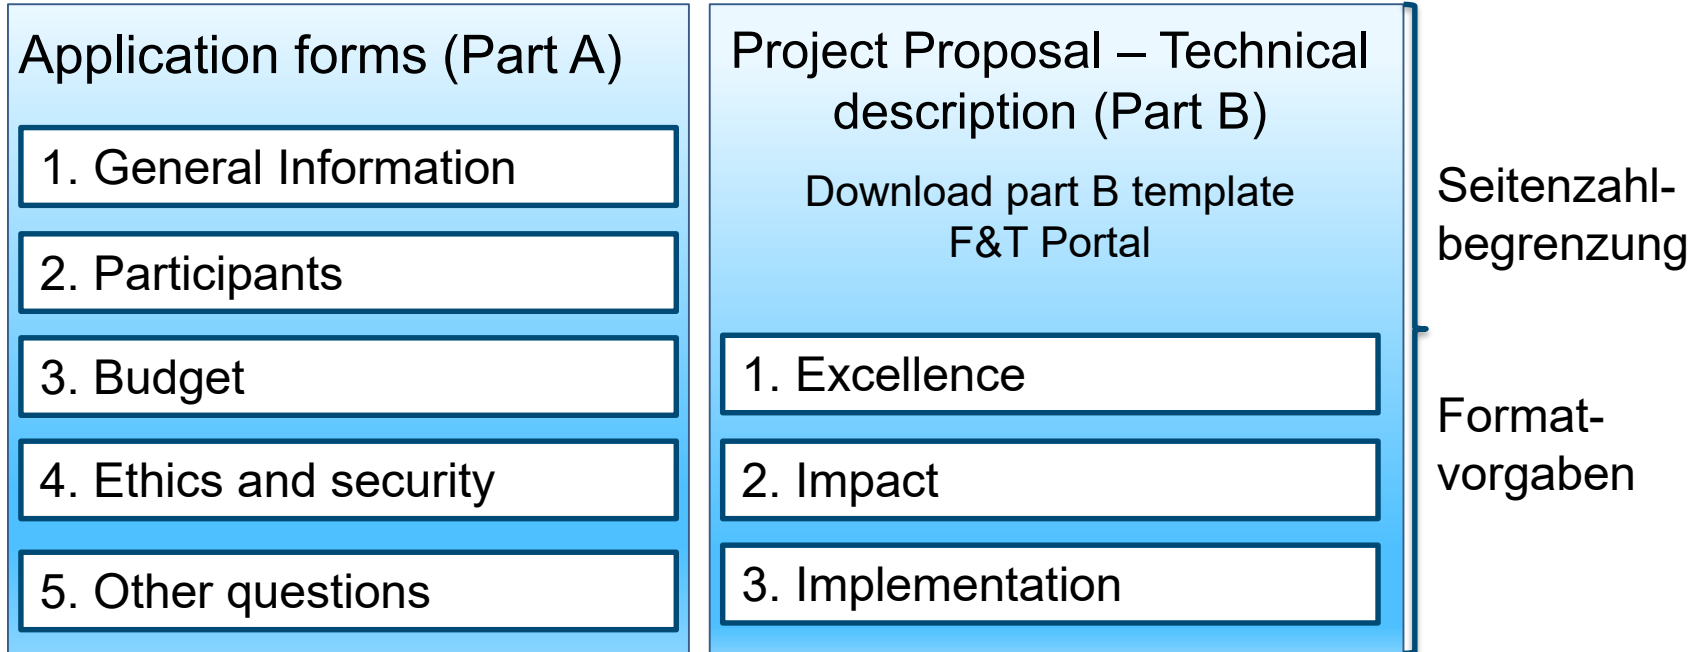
Application forms (Part A)

1. General Information

2. Participants

3. Budget

4. Ethics and security

5. Other questions

Project Proposal – Technical description (Part B)

Download part B template F&T Portal

1. Excellence

2. Impact

3. Implementation

Seitenzahlbegrenzung

Formatvorgaben